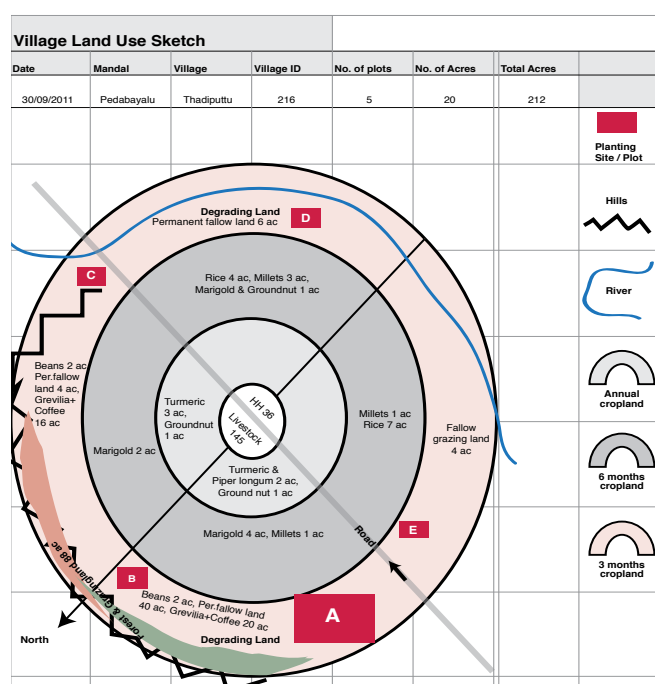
Village Land Use Sketch

| Date | Mandal | Village | Village ID | No. of plots | No. of Acres | Total Acres |
|---|---|---|---|---|---|---|
| 30/09/2011 | Pedabayalu | Thadiputtu | 216 | 5 | 20 | 212 |

Planting Site / Plot

Hills

River

Annual cropland

6 months cropland

3 months cropland

Degrading Land
Permanent fallow land 6 ac
D

C

Rice 4 ac, Millets 3 ac, Marigold & Groundnut 1 ac

Beans 2 ac Per.fallow land 4 ac, Grevilia+ Coffee 16 ac

Turmeric 3 ac, Groundnut 1 ac

HH 36
Livestock 145

Millets 1 ac Rice 7 ac

Fallow grazing land 4 ac

Marigold 2 ac

Turmeric & Piper longum 2 ac, Ground nut 1 ac

Marigold 4 ac, Millets 1 ac

Road

E

Forest & Grazingland 88 ac

B

Beans 2 ac, Per.fallow land 40 ac, Grevilia+Coffee 20 ac

A

Degrading Land

North